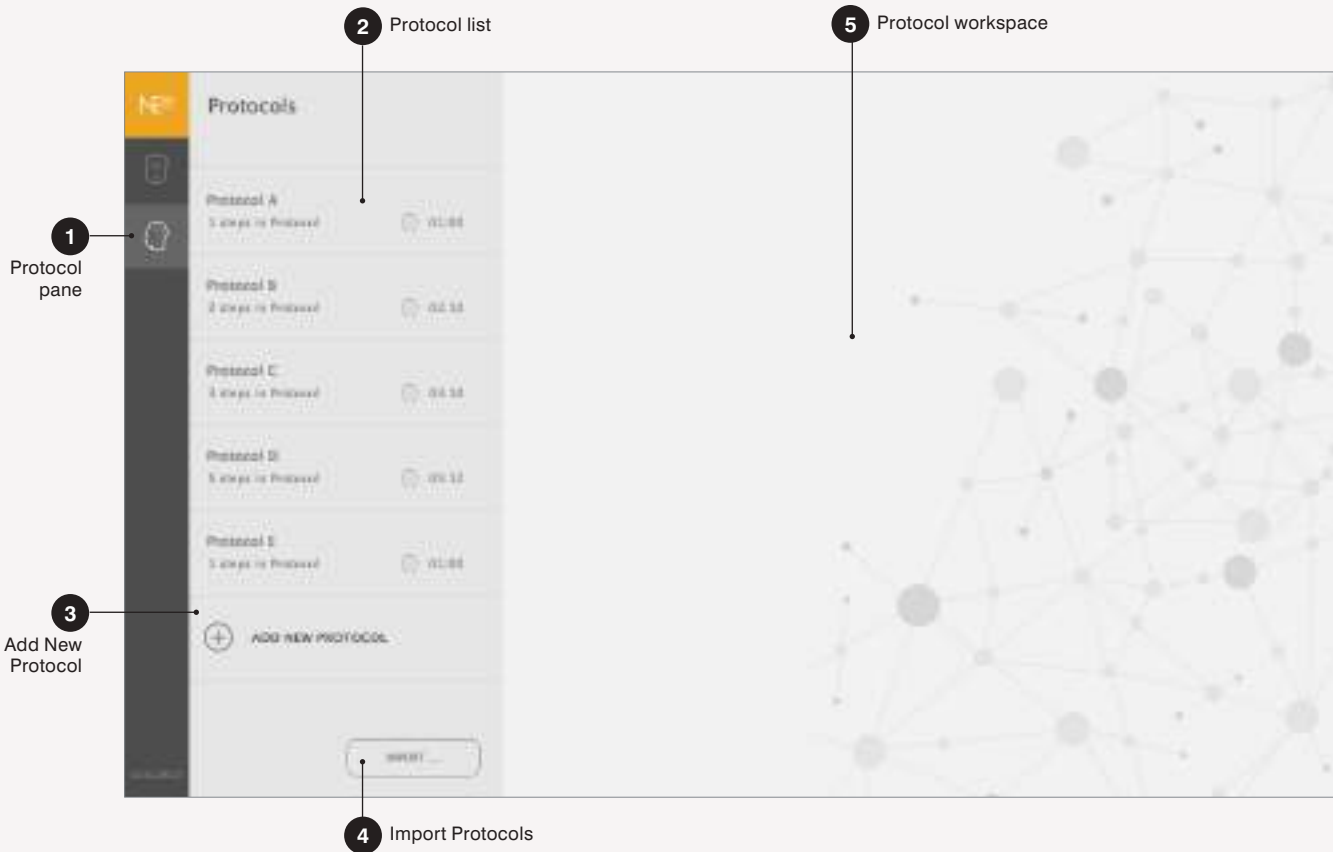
2 Protocol list

5 Protocol workspace

NE

Protocols

Protocol A
1 steps in Protocol 01:00

1
Protocol pane

Protocol B
2 steps in Protocol 02:10

Protocol C
3 steps in Protocol 03:10

Protocol D
5 steps in Protocol 05:12

Protocol E
1 steps in Protocol 01:00

3
Add New Protocol

ADD NEW PROTOCOL

IMPORT ...

4 Import Protocols